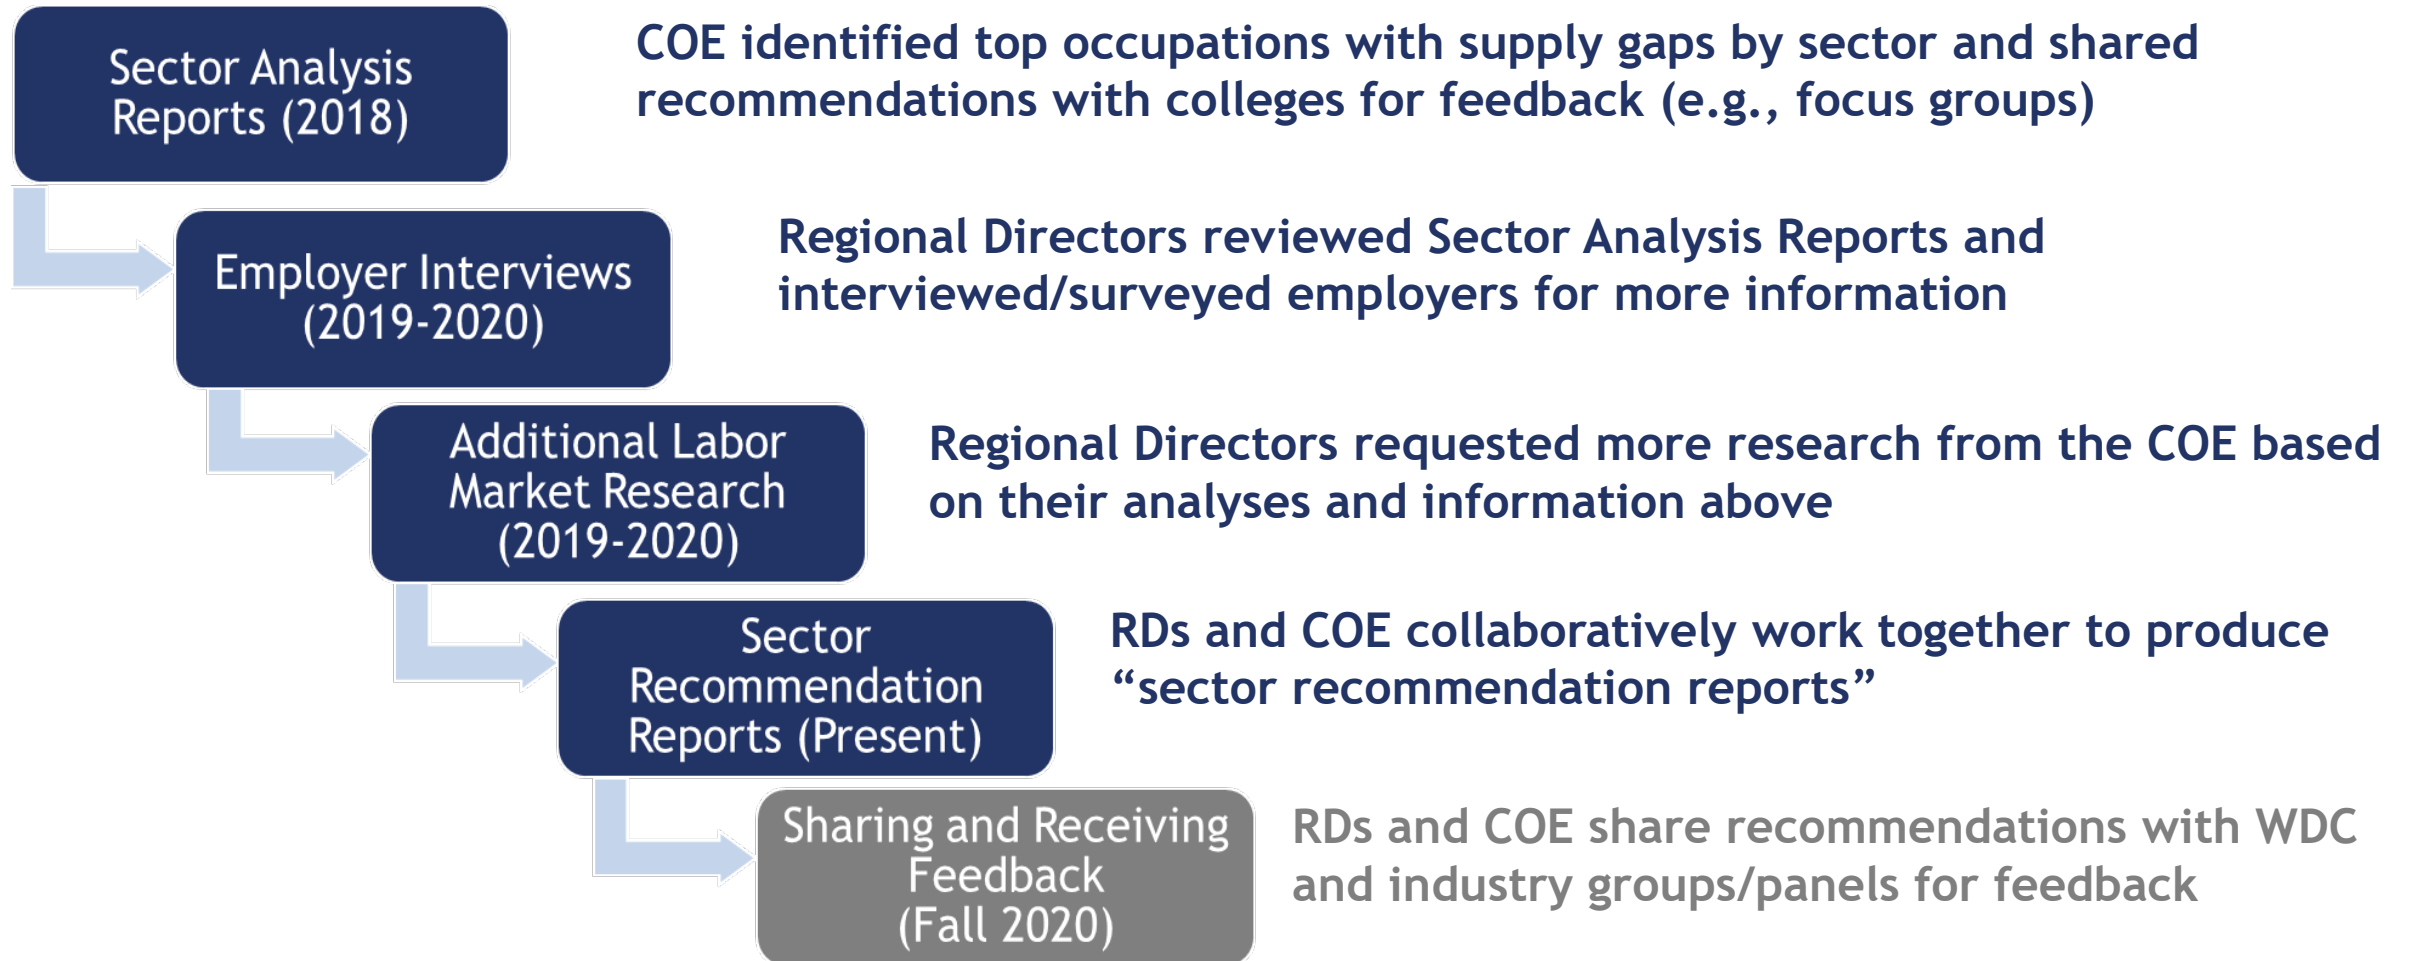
Sector Analysis Reports (2018)

COE identified top occupations with supply gaps by sector and shared recommendations with colleges for feedback (e.g., focus groups)

Employer Interviews (2019-2020)

Regional Directors reviewed Sector Analysis Reports and interviewed/surveyed employers for more information

Additional Labor Market Research (2019-2020)

Regional Directors requested more research from the COE based on their analyses and information above

Sector Recommendation Reports (Present)

RDs and COE collaboratively work together to produce “sector recommendation reports”

Sharing and Receiving Feedback (Fall 2020)

RDs and COE share recommendations with WDC and industry groups/panels for feedback